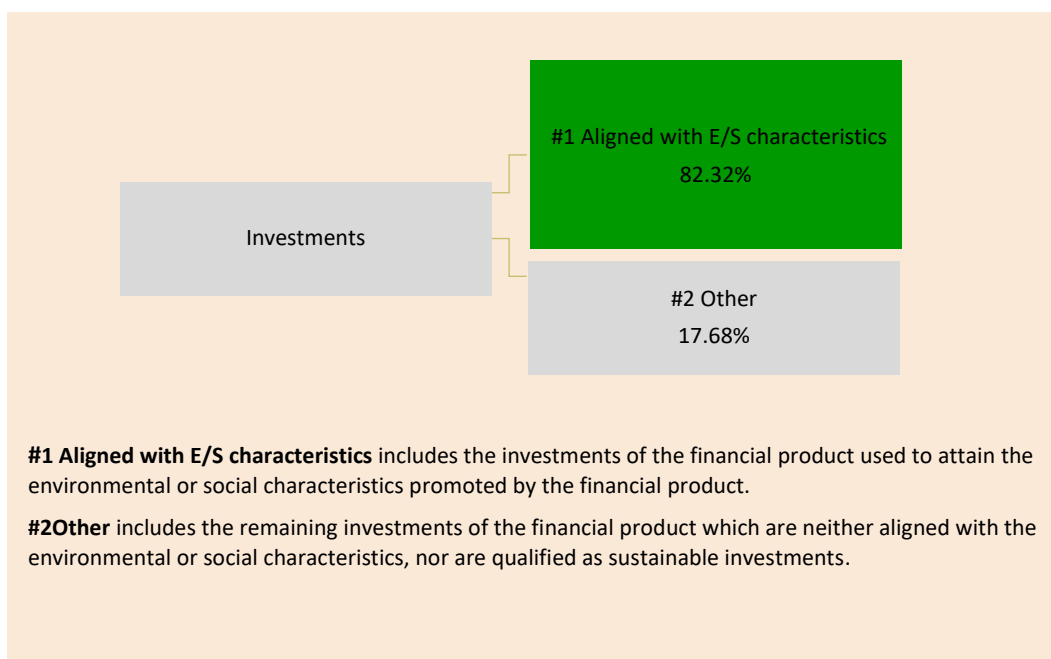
Investments

#1 Aligned with E/S characteristics
82.32%

#2 Other
17.68%

**#1 Aligned with E/S characteristics** includes the investments of the financial product used to attain the environmental or social characteristics promoted by the financial product.

**#2Other** includes the remaining investments of the financial product which are neither aligned with the environmental or social characteristics, nor are qualified as sustainable investments.